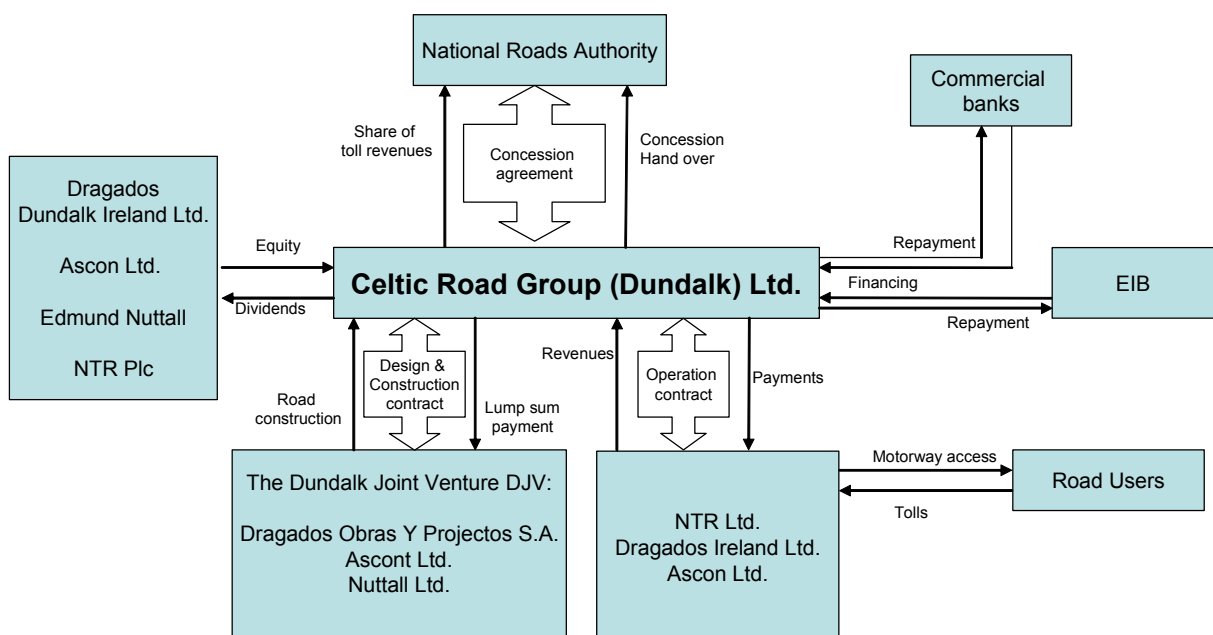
National Roads Authority

Commercial banks

Share of toll revenues

Concession agreement

Concession Hand over

Dragados Dundalk Ireland Ltd.

Ascon Ltd.

Edmund Nuttall

NTR Plc

Equity

Dividends

Celtic Road Group (Dundalk) Ltd.

Repayment

Financing

Repayment

EIB

Road construction

Design & Construction contract

Lump sum payment

Revenues

Operation contract

Payments

The Dundalk Joint Venture DJV:

Dragados Obras Y Projectos S.A.
Ascont Ltd.
Nuttall Ltd.

NTR Ltd.
Dragados Ireland Ltd.
Ascon Ltd.

Motorway access

Tolls

Road Users